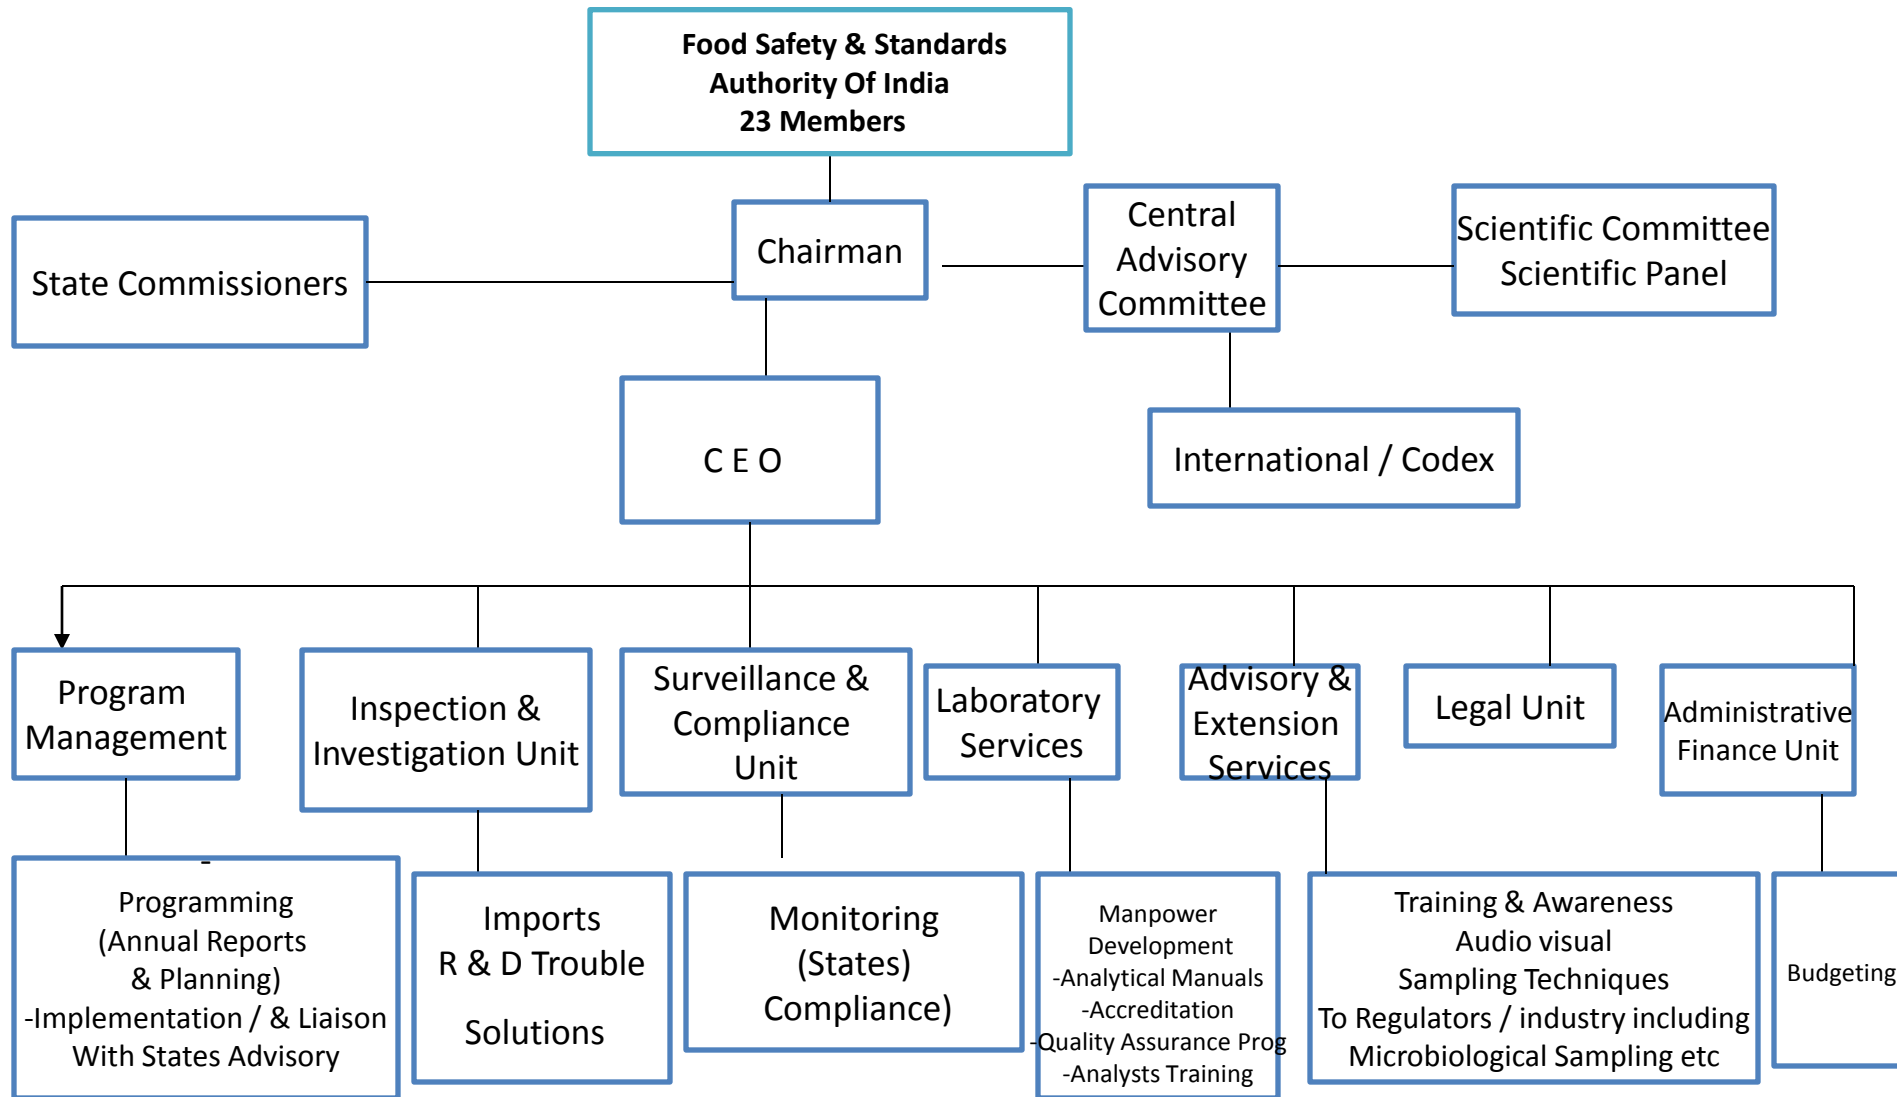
Food Safety & Standards
Authority Of India
23 Members

Chairman

State Commissioners

Central Advisory Committee

Scientific Committee
Scientific Panel

C E O

International / Codex

Program Management

Inspection & Investigation Unit

Surveillance & Compliance Unit

Laboratory Services

Advisory & Extension Services

Legal Unit

Administrative Finance Unit

-
Programming
(Annual Reports
& Planning)
-Implementation / & Liaison
With States Advisory

Imports
R & D Trouble
Solutions

Monitoring
(States)
Compliance)

Manpower
Development
-Analytical Manuals
-Accreditation
-Quality Assurance Prog
-Analysts Training

Training & Awareness
Audio visual
Sampling Techniques
To Regulators / industry including
Microbiological Sampling etc

Budgeting